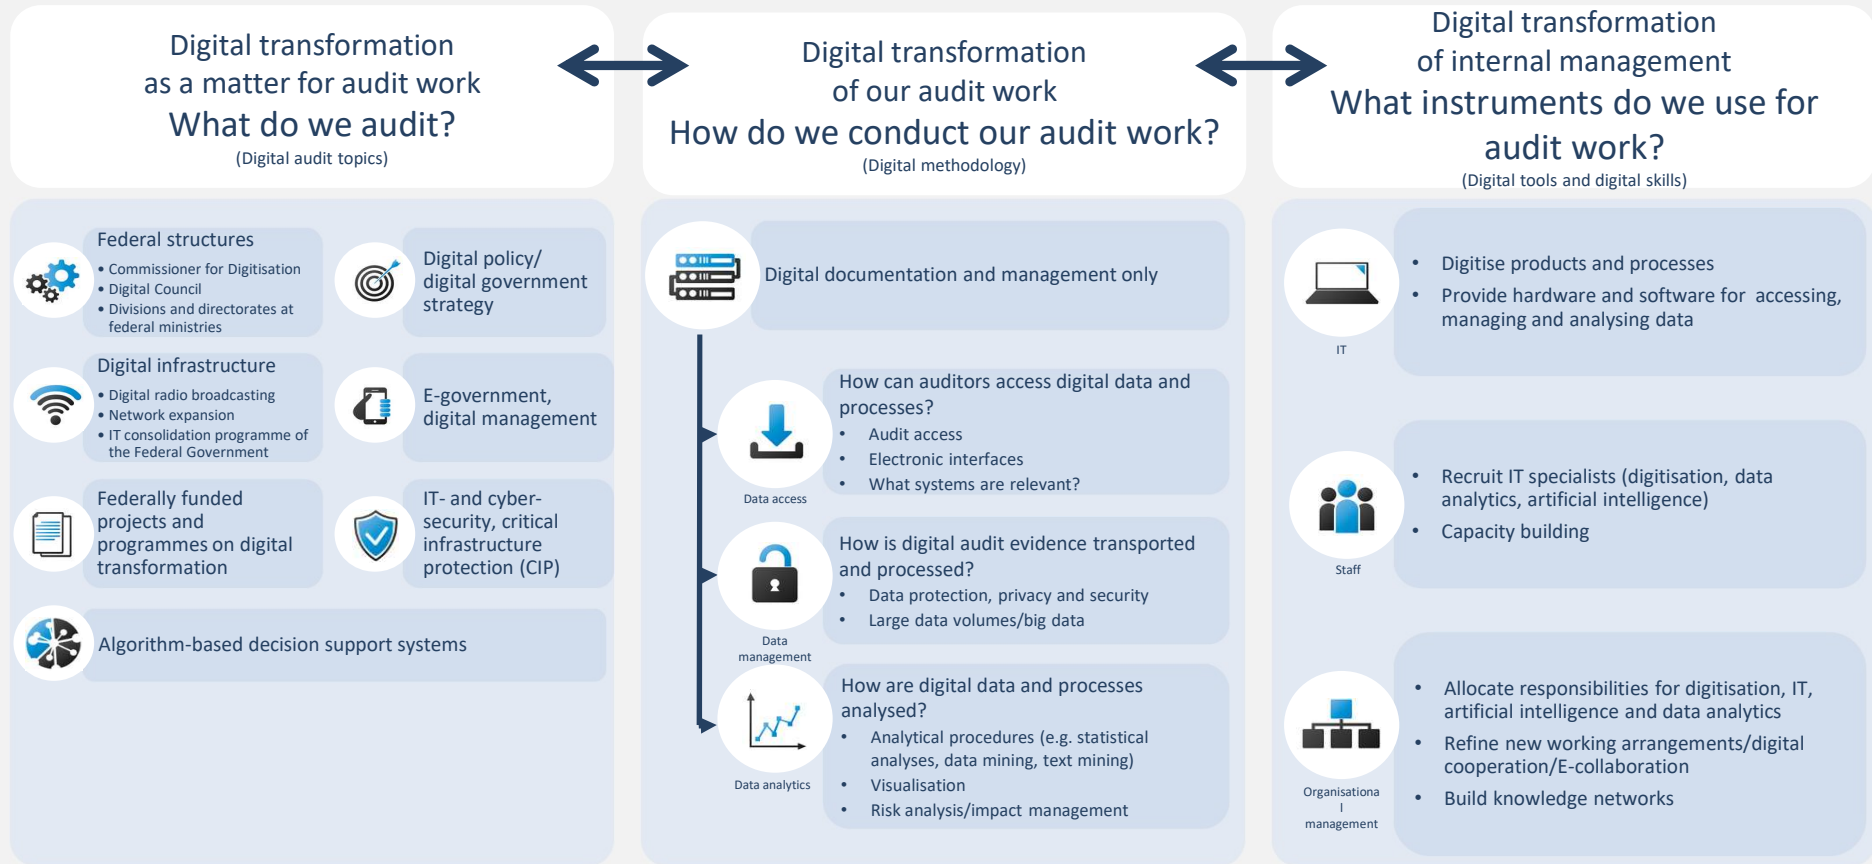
Digital transformation as a matter for audit work
What do we audit?
(Digital audit topics)

Digital transformation of our audit work
How do we conduct our audit work?
(Digital methodology)

Digital transformation of internal management
What instruments do we use for audit work?
(Digital tools and digital skills)

Federal structures
• Commissioner for Digitisation
• Digital Council
• Divisions and directorates at federal ministries

Digital policy/ digital government strategy

Digital infrastructure
• Digital radio broadcasting
• Network expansion
• IT consolidation programme of the Federal Government

E-government, digital management

Federally funded projects and programmes on digital transformation

IT- and cyber-security, critical infrastructure protection (CIP)

Algorithm-based decision support systems

Digital documentation and management only

How can auditors access digital data and processes?
• Audit access
• Electronic interfaces
• What systems are relevant?

Data access

How is digital audit evidence transported and processed?
• Data protection, privacy and security
• Large data volumes/big data

Data management

How are digital data and processes analysed?
• Analytical procedures (e.g. statistical analyses, data mining, text mining)
• Visualisation
• Risk analysis/impact management

Data analytics

IT

• Digitise products and processes
• Provide hardware and software for accessing, managing and analysing data

Staff

• Recruit IT specialists (digitisation, data analytics, artificial intelligence)
• Capacity building

Organisational management

• Allocate responsibilities for digitisation, IT, artificial intelligence and data analytics
• Refine new working arrangements/digital cooperation/E-collaboration
• Build knowledge networks